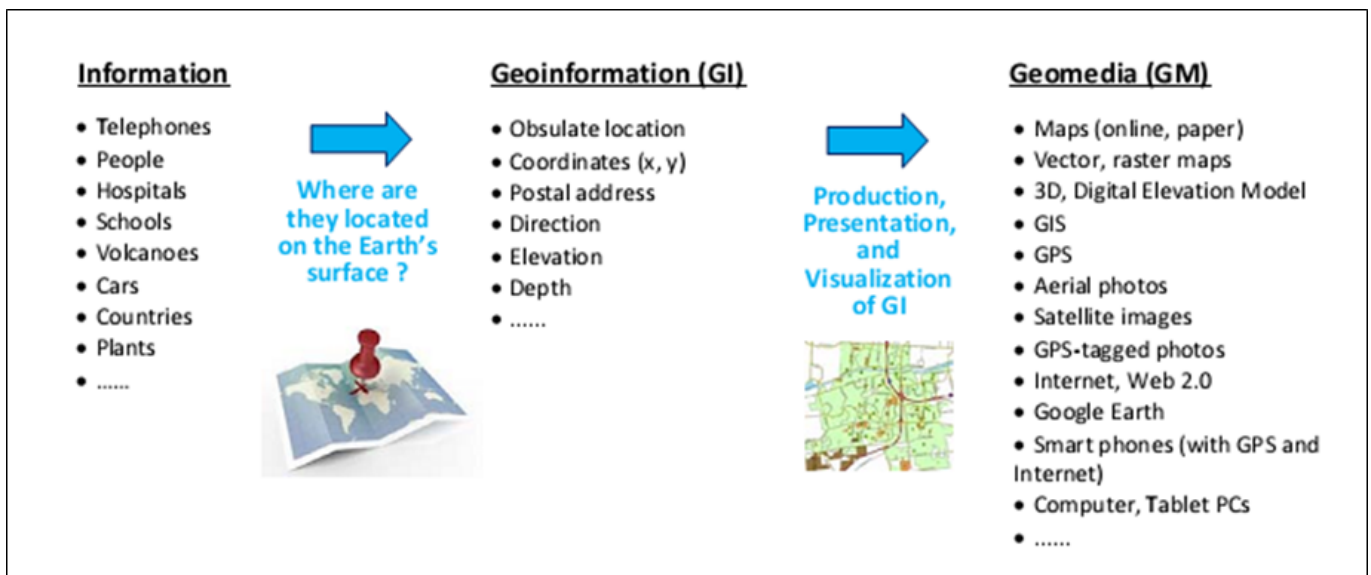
Information

- Telephones
- People
- Hospitals
- Schools
- Volcanoes
- Cars
- Countries
- Plants
- ......

Where are they located on the Earth's surface ?

Geoinformation (GI)

- Obsulate location
- Coordinates (x, y)
- Postal address
- Direction
- Elevation
- Depth
- ......

Production, Presentation, and Visualization of GI

Geomedia (GM)

- Maps (online, paper)
- Vector, raster maps
- 3D, Digital Elevation Model
- GIS
- GPS
- Aerial photos
- Satellite images
- GPS-tagged photos
- Internet, Web 2.0
- Google Earth
- Smart phones (with GPS and Internet)
- Computer, Tablet PCs
- ......